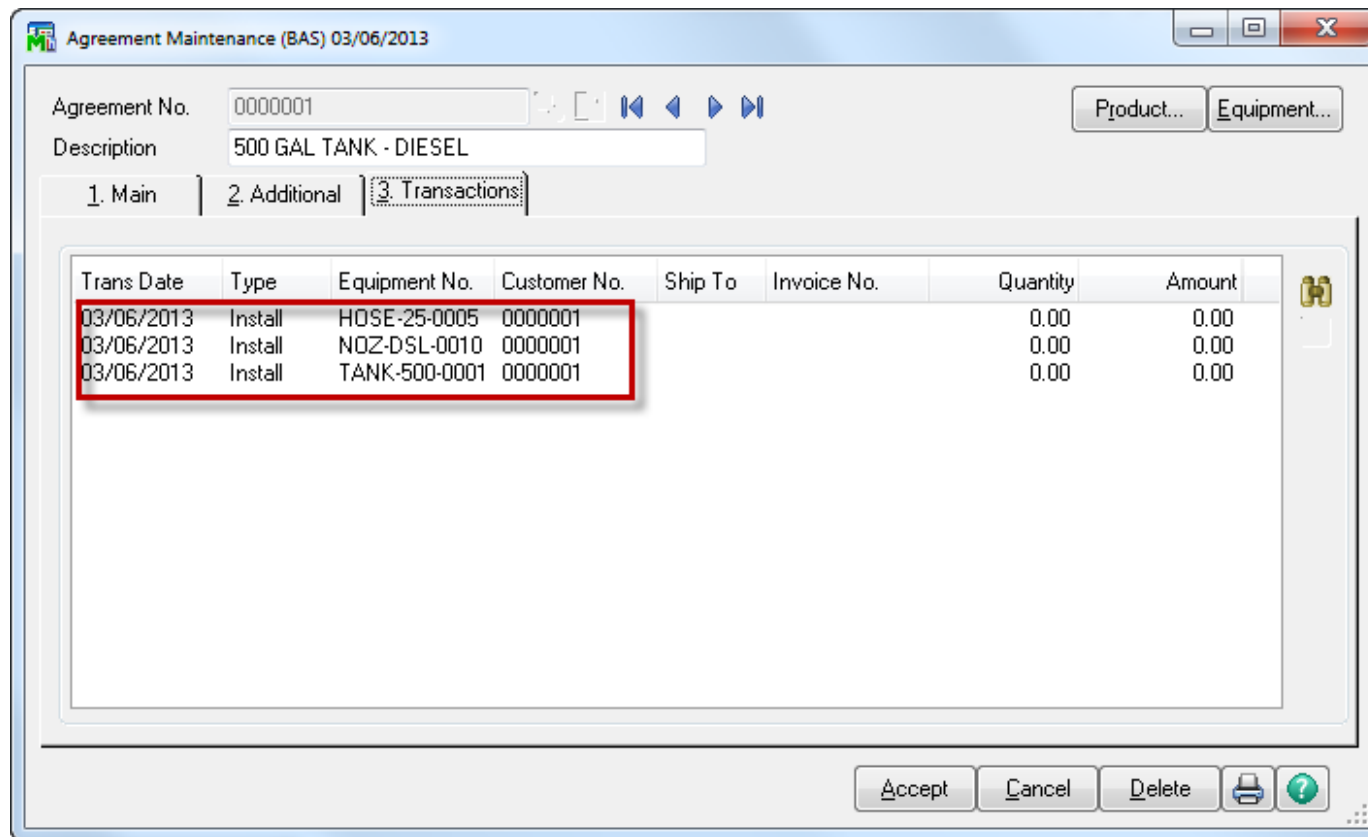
Agreement Maintenance (BAS) 03/06/2013

Agreement No. 0000001

Description 500 GAL TANK - DIESEL

Product... Equipment...

1. Main 2. Additional 3. Transactions

| Trans Date | Type | Equipment No. | Customer No. | Ship To | Invoice No. | Quantity | Amount |
|---|---|---|---|---|---|---|---|
| 03/06/2013 | Install | HOSE-25-0005 | 0000001 | | | 0.00 | 0.00 |
| 03/06/2013 | Install | NOZ-DSL-0010 | 0000001 | | | 0.00 | 0.00 |
| 03/06/2013 | Install | TANK-500-0001 | 0000001 | | | 0.00 | 0.00 |

Accept Cancel Delete